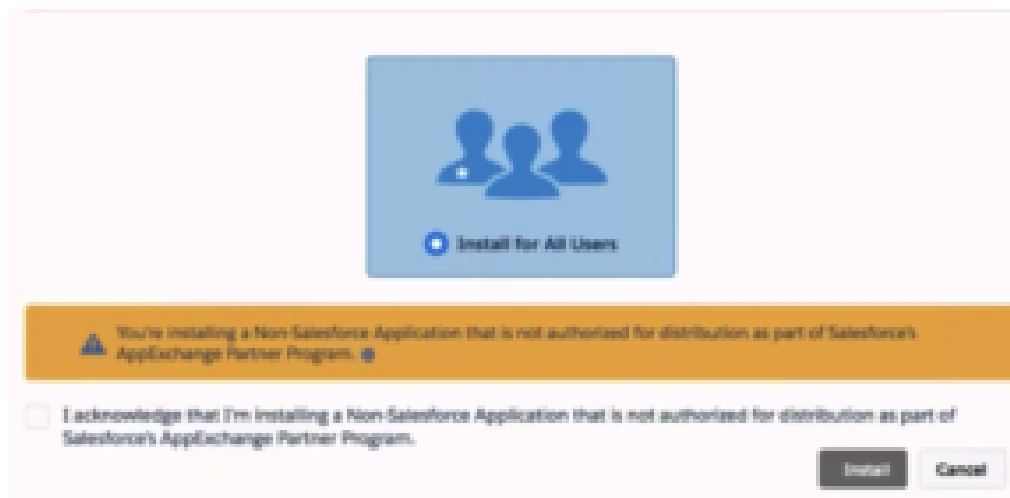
Install for All Users

You're installing a Non Salesforce Application that is not authorized for distribution as part of Salesforce's AppExchange Partner Program.

I acknowledge that I'm installing a Non-Salesforce Application that is not authorized for distribution as part of Salesforce's AppExchange Partner Program.

Install

Cancel